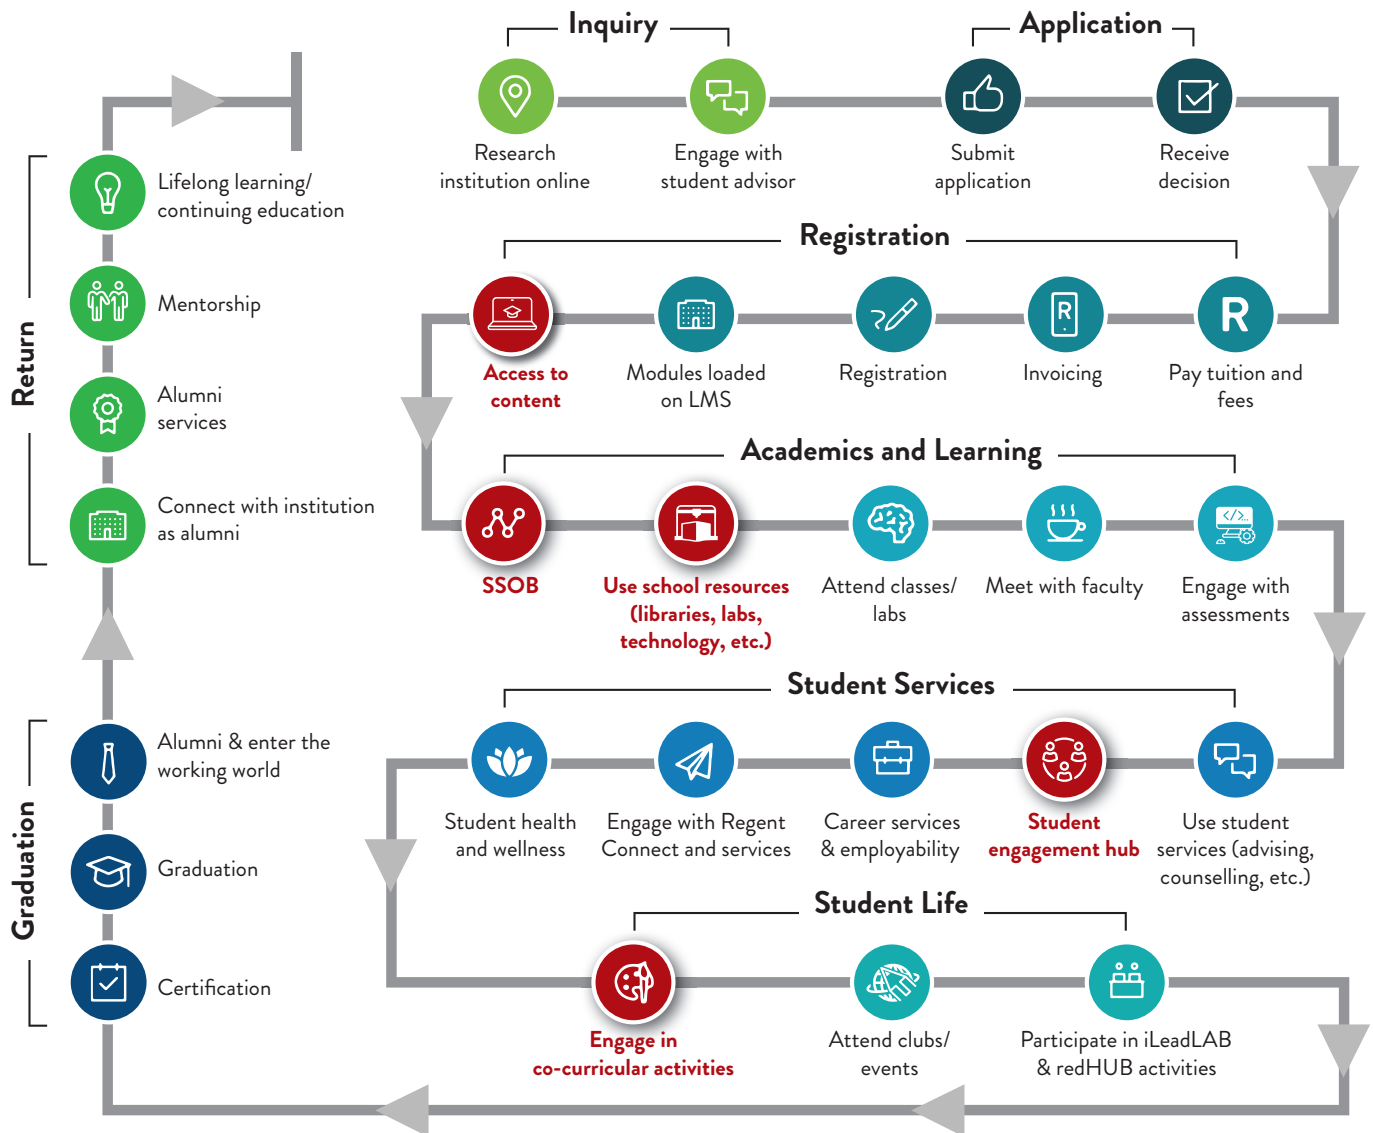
Inquiry

Research institution online

Engage with student advisor

Application

Submit application

Receive decision

Registration

Access to content

Modules loaded on LMS

Registration

Invoicing

Pay tuition and fees

Academics and Learning

SSOB

Use school resources (libraries, labs, technology, etc.)

Attend classes/ labs

Meet with faculty

Engage with assessments

Student Services

Student health and wellness

Engage with Regent Connect and services

Career services & employability

Student engagement hub

Use student services (advising, counselling, etc.)

Student Life

Engage in co-curricular activities

Attend clubs/ events

Participate in iLeadLAB & redHUB activities

Return

Lifelong learning/ continuing education

Mentorship

Alumni services

Connect with institution as alumni

Graduation

Alumni & enter the working world

Graduation

Certification